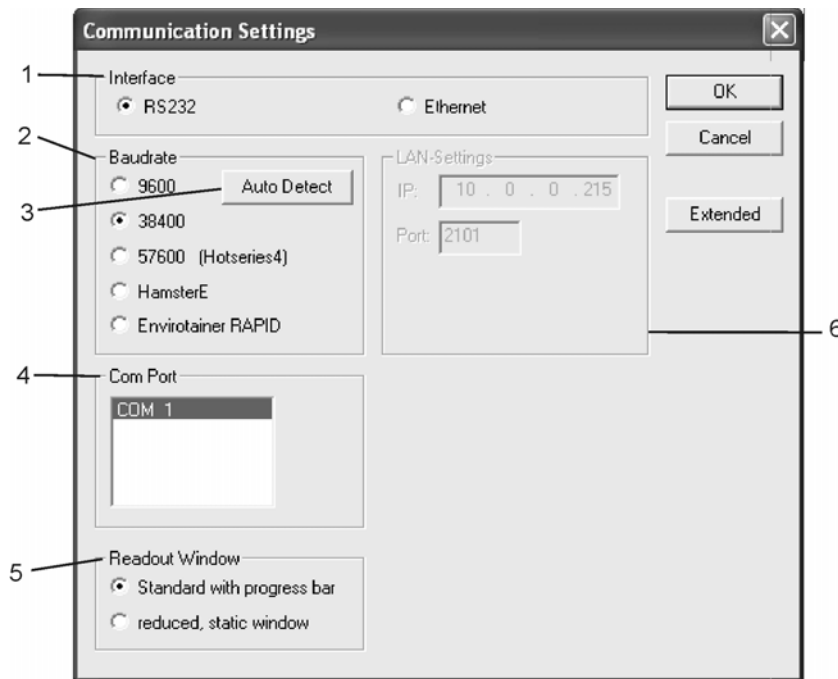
Communication Settings

1
Interface
RS232
Ethernet

OK
Cancel

2
Baudrate
9600
Auto Detect
3
38400
57600 (Hotseries4)
HamsterE
Envirotainer RAPID

LAN-Settings
IP: 10 . 0 . 0 . 215
Port: 2101

Extended

6

4
Com Port
COM 1

5
Readout Window
Standard with progress bar
reduced, static window